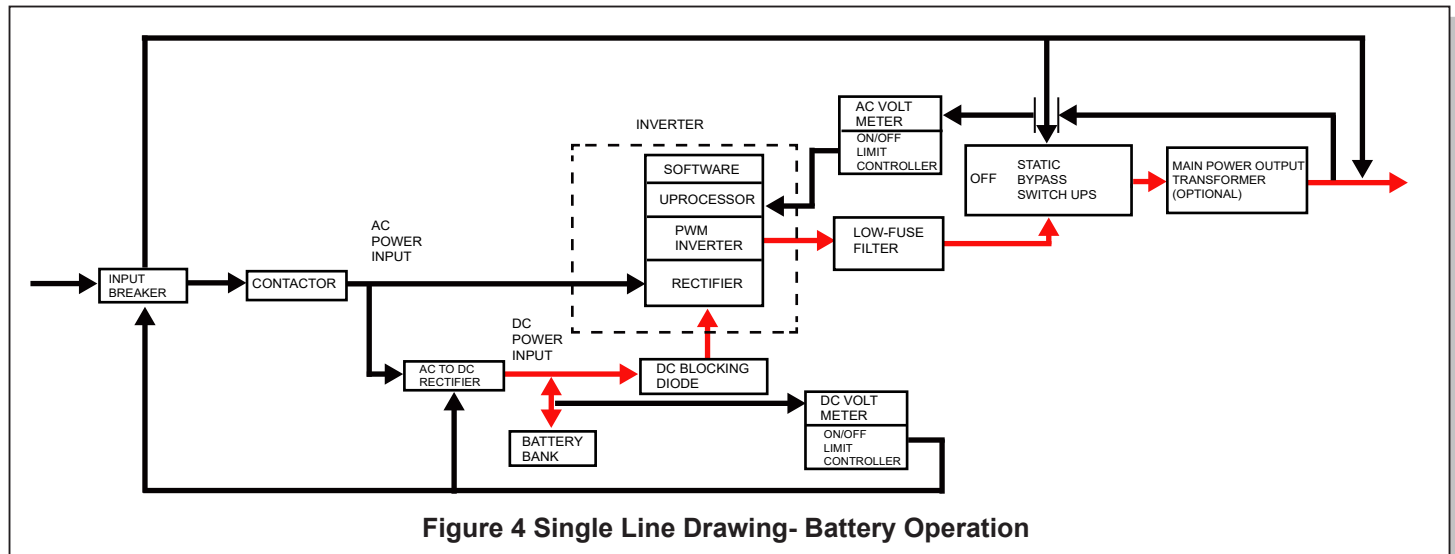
INVERTER

AC VOLT METER

ON/OFF LIMIT CONTROLLER

SOFTWARE

UPROCESSOR

PWM INVERTER

RECTIFIER

OFF

STATIC BYPASS SWITCH UPS

MAIN POWER OUTPUT TRANSFORMER (OPTIONAL)

LOW-FUSE FILTER

AC POWER INPUT

INPUT BREAKER

CONTACTOR

DC POWER INPUT

AC TO DC RECTIFIER

DC BLOCKING DIODE

DC VOLT METER

ON/OFF LIMIT CONTROLLER

BATTERY BANK

Figure 4 Single Line Drawing- Battery Operation